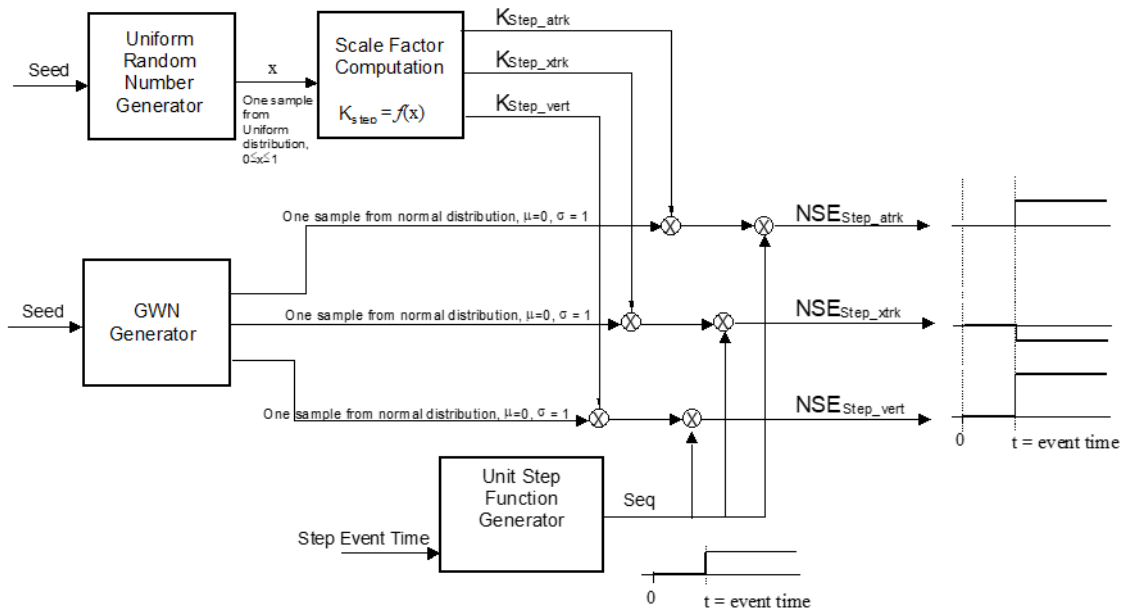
Seed

Uniform Random Number Generator

x

One sample from Uniform distribution, $0 \leq x \leq 1$

Scale Factor Computation

$K_{step} = f(x)$

$K_{Step\_atrk}$

$K_{Step\_xtrk}$

$K_{Step\_vert}$

One sample from normal distribution, $\mu=0$, $\sigma = 1$

$NSE_{Step\_atrk}$

Seed

GWN Generator

One sample from normal distribution, $\mu=0$, $\sigma = 1$

$NSE_{Step\_xtrk}$

One sample from normal distribution, $\mu=0$, $\sigma = 1$

$NSE_{Step\_vert}$

0

t = event time

Unit Step Function Generator

Seq

Step Event Time

0

t = event time